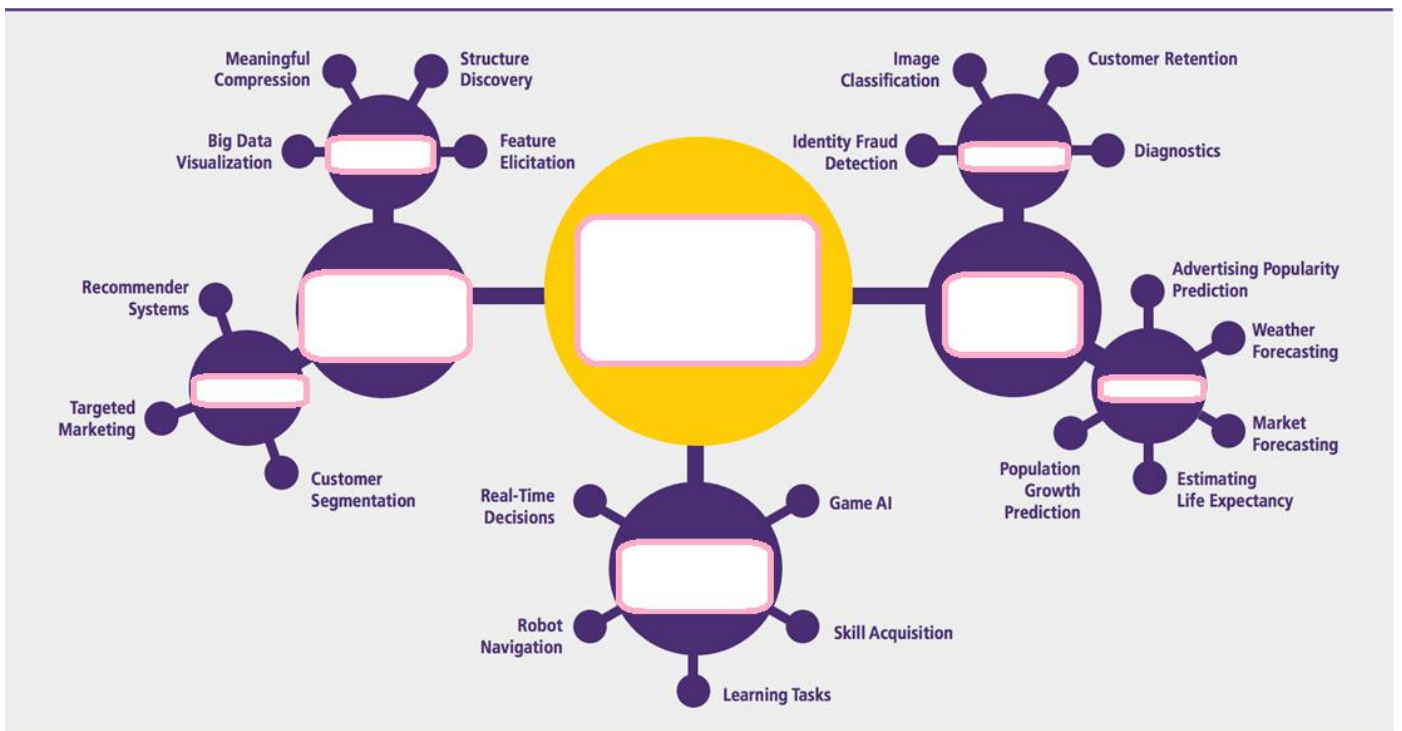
Meaningful Compression

Structure Discovery

Big Data Visualization

Feature Elicitation

Recommender Systems

Targeted Marketing

Customer Segmentation

Image Classification

Customer Retention

Identity Fraud Detection

Diagnostics

Advertising Popularity Prediction

Weather Forecasting

Market Forecasting

Estimating Life Expectancy

Population Growth Prediction

Real-Time Decisions

Game AI

Robot Navigation

Skill Acquisition

Learning Tasks